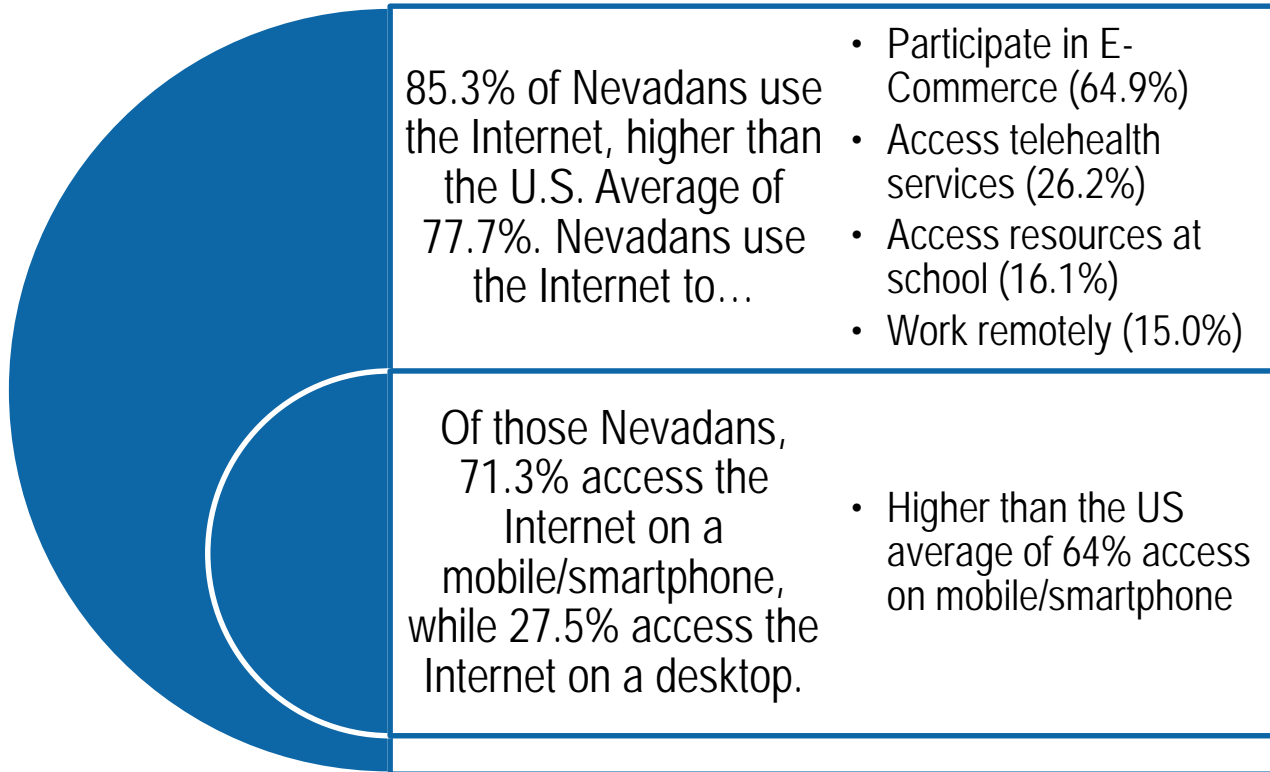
85.3% of Nevadans use the Internet, higher than the U.S. Average of 77.7%. Nevadans use the Internet to…

- Participate in E-Commerce (64.9%)
- Access telehealth services (26.2%)
- Access resources at school (16.1%)
- Work remotely (15.0%)

Of those Nevadans, 71.3% access the Internet on a mobile/smartphone, while 27.5% access the Internet on a desktop.

- Higher than the US average of 64% access on mobile/smartphone